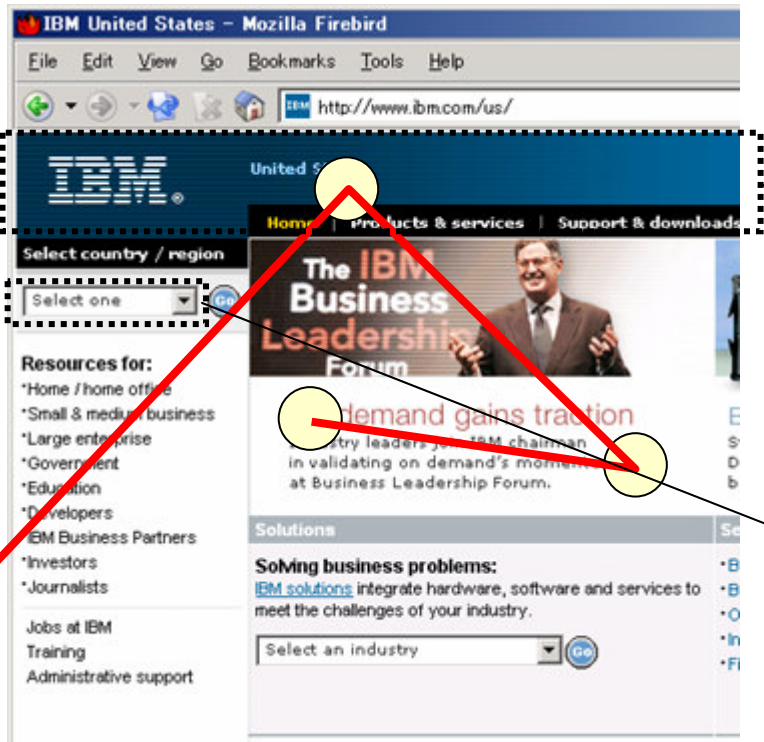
IBM United States - Mozilla Firebird

File Edit View Go Bookmarks Tools Help

http://www.ibm.com/us/

IBM

United S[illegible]

Home | Products & services | Support & downloads

Select country / region

Select one

Go

The IBM Business Leadership Forum

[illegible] demand gains traction

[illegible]ustry leaders join IBM chairman in validating on demand's momentum at Business Leadership Forum.

Resources for:
Home / home office
Small & medium business
Large enterprise
Government
Education
Developers
IBM Business Partners
Investors
Journalists

Jobs at IBM
Training
Administrative support

Solutions

Solving business problems:
IBM solutions integrate hardware, software and services to meet the challenges of your industry.

Select an industry

Go